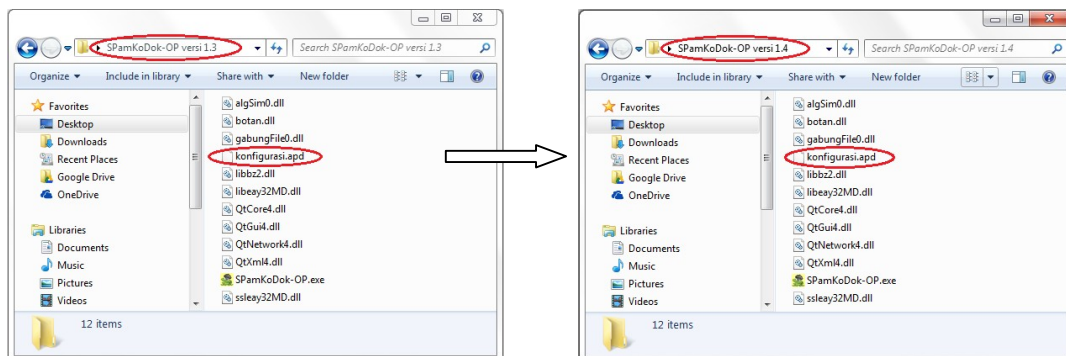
SPamKoDok-OP versi 1.3
Search SPamKoDok-OP versi 1.3
Organize ▾ Include in library ▾ Share with ▾ New folder

Favorites
Desktop
Downloads
Recent Places
Google Drive
OneDrive

Libraries
Documents
Music
Pictures
Videos

algSim0.dll
botan.dll
gabungFile0.dll
konfigurasi.apd
libbz2.dll
libeay32MD.dll
QtCore4.dll
QtGui4.dll
QtNetwork4.dll
QtXml4.dll
SPamKoDok-OP.exe
ssleay32MD.dll

12 items

SPamKoDok-OP versi 1.4
Search SPamKoDok-OP versi 1.4
Organize ▾ Include in library ▾ Share with ▾ New folder

Favorites
Desktop
Downloads
Recent Places
Google Drive
OneDrive

Libraries
Documents
Music
Pictures
Videos

algSim0.dll
botan.dll
gabungFile0.dll
konfigurasi.apd
libbz2.dll
libeay32MD.dll
QtCore4.dll
QtGui4.dll
QtNetwork4.dll
QtXml4.dll
SPamKoDok-OP.exe
ssleay32MD.dll

12 items